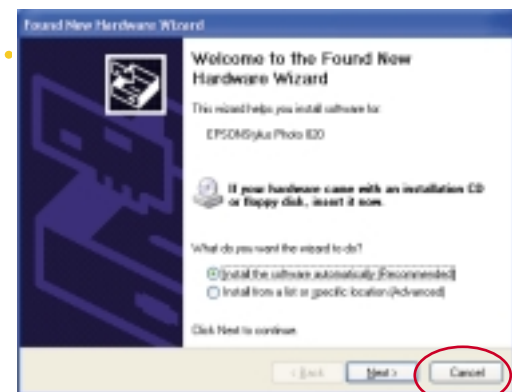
Found New Hardware Wizard

Welcome to the Found New Hardware Wizard

This wizard helps you install software for:

EPSON Stylus Photo 820

If your hardware came with an installation CD or floppy disk, insert it now.

What do you want the wizard to do?

Install the software automatically (Recommended)

Install from a list or specific location (Advanced)

Click Next to continue.

< Back Next > Cancel